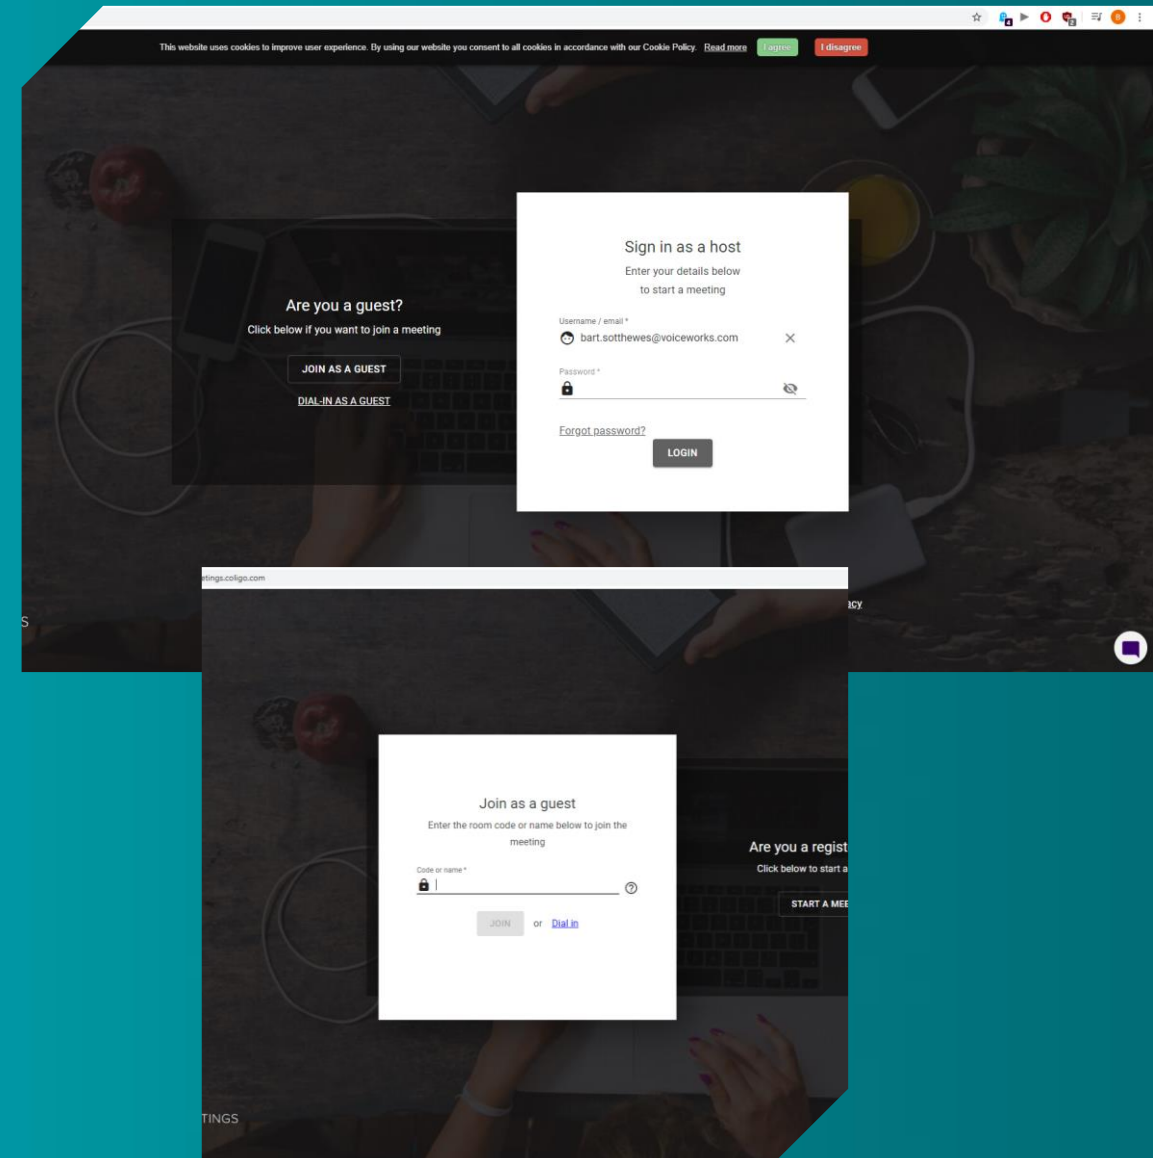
This website uses cookies to improve user experience. By using our website you consent to all cookies in accordance with our Cookie Policy. Read more I agree I disagree

Are you a guest?
Click below if you want to join a meeting
JOIN AS A GUEST
DIAL-IN AS A GUEST

Sign in as a host
Enter your details below to start a meeting
Username / email *
bart.sotthewes@voiceworks.com
Password *
Forgot password?
LOGIN

S
acy

tings.coligo.com

Join as a guest
Enter the room code or name below to join the meeting
Code or name *
JOIN or Dial in

Are you a regist
Click below to start a
START A MEE

TINGS